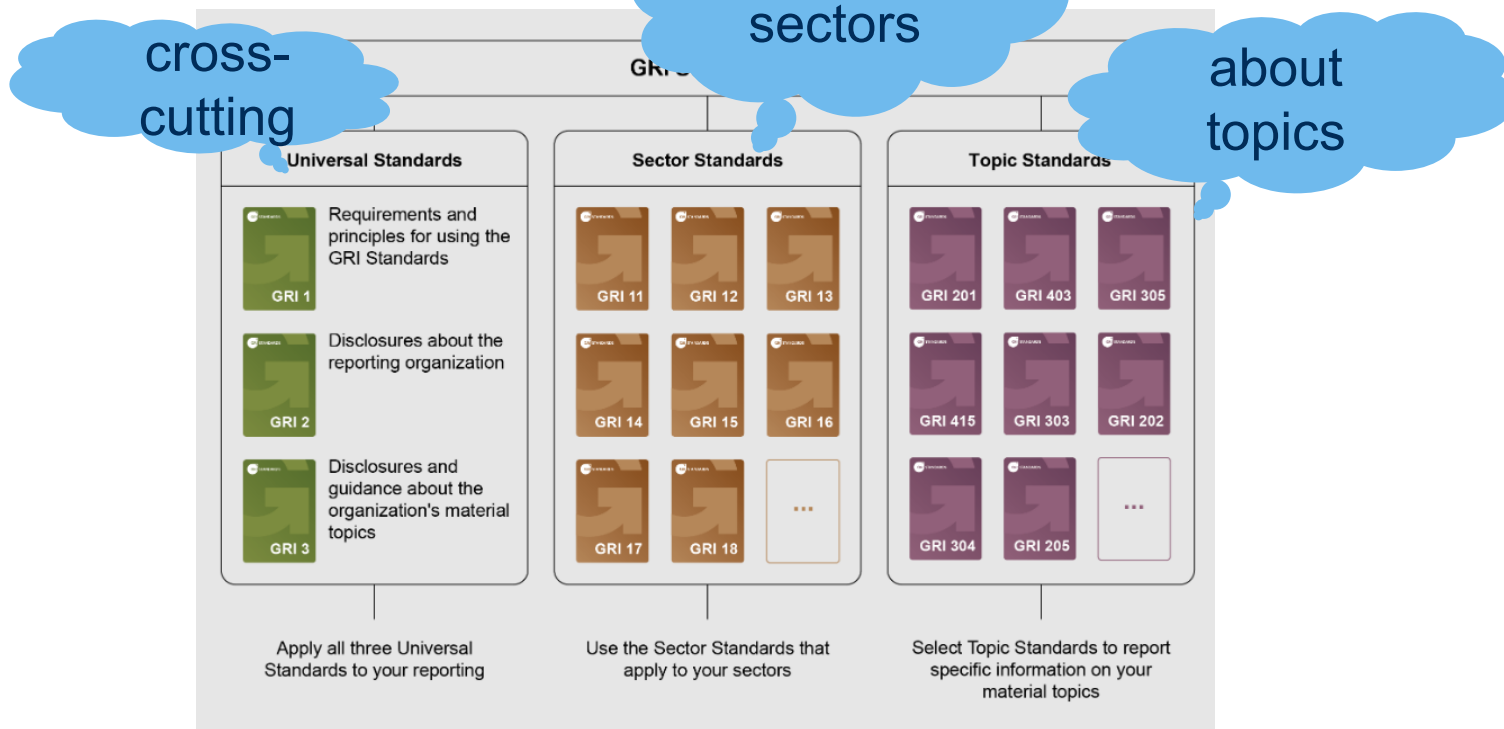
sectors

cross-cutting

GRI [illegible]

about topics

Universal Standards

Sector Standards

Topic Standards

GRI 1

Requirements and principles for using the GRI Standards

GRI 2

Disclosures about the reporting organization

GRI 3

Disclosures and guidance about the organization's material topics

GRI 11

GRI 12

GRI 13

GRI 14

GRI 15

GRI 16

GRI 17

GRI 18

...

GRI 201

GRI 403

GRI 305

GRI 415

GRI 303

GRI 202

GRI 304

GRI 205

...

Apply all three Universal Standards to your reporting

Use the Sector Standards that apply to your sectors

Select Topic Standards to report specific information on your material topics